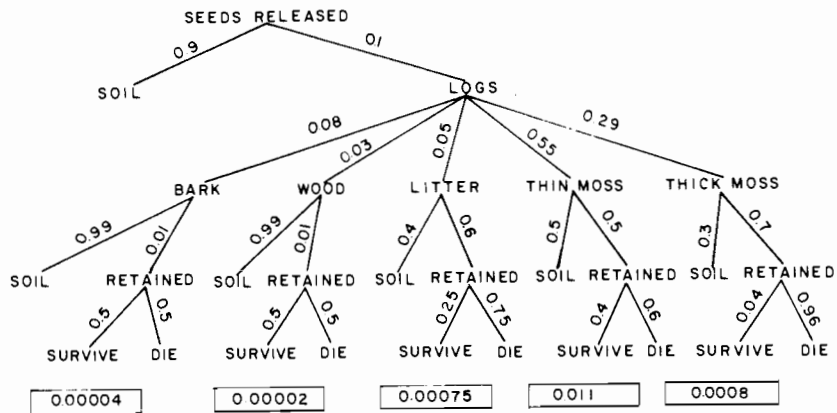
SEEDS RELEASED

0.9

0.1

SOIL

LOGS

0.08

0.03

0.05

0.55

0.29

BARK

WOOD

LITTER

THIN MOSS

THICK MOSS

0.99

0.01

SOIL

RETAINED

0.5

0.5

SURVIVE

DIE

0.99

0.01

SOIL

RETAINED

0.5

0.5

SURVIVE

DIE

0.4

0.6

SOIL

RETAINED

0.25

0.75

SURVIVE

DIE

0.5

0.5

SOIL

RETAINED

0.4

0.6

SURVIVE

DIE

0.3

0.7

SOIL

RETAINED

0.04

0.96

SURVIVE

DIE

0.00004

0.00002

0.00075

0.011

0.0008